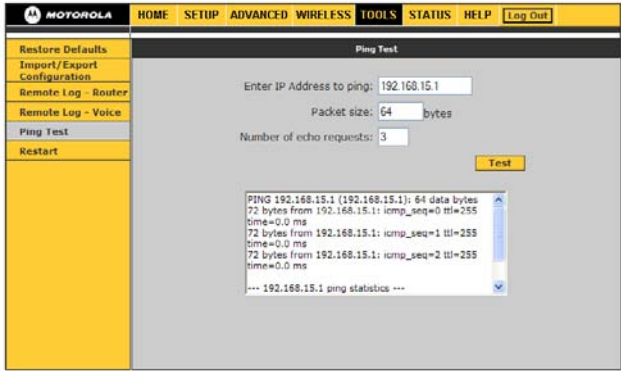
MOTOROLA

HOME SETUP ADVANCED WIRELESS TOOLS STATUS HELP Log Out

Restore Defaults
Import/Export Configuration
Remote Log - Router
Remote Log - Voice
Ping Test
Restart

Ping Test

Enter IP Address to ping: 192.168.15.1

Packet size: 64 bytes

Number of echo requests: 3

Test

PING 192.168.15.1 (192.168.15.1): 64 data bytes
72 bytes from 192.168.15.1: icmp_seq=0 ttl=255 time=0.0 ms
72 bytes from 192.168.15.1: icmp_seq=1 ttl=255 time=0.0 ms
72 bytes from 192.168.15.1: icmp_seq=2 ttl=255 time=0.0 ms

--- 192.168.15.1 ping statistics ---